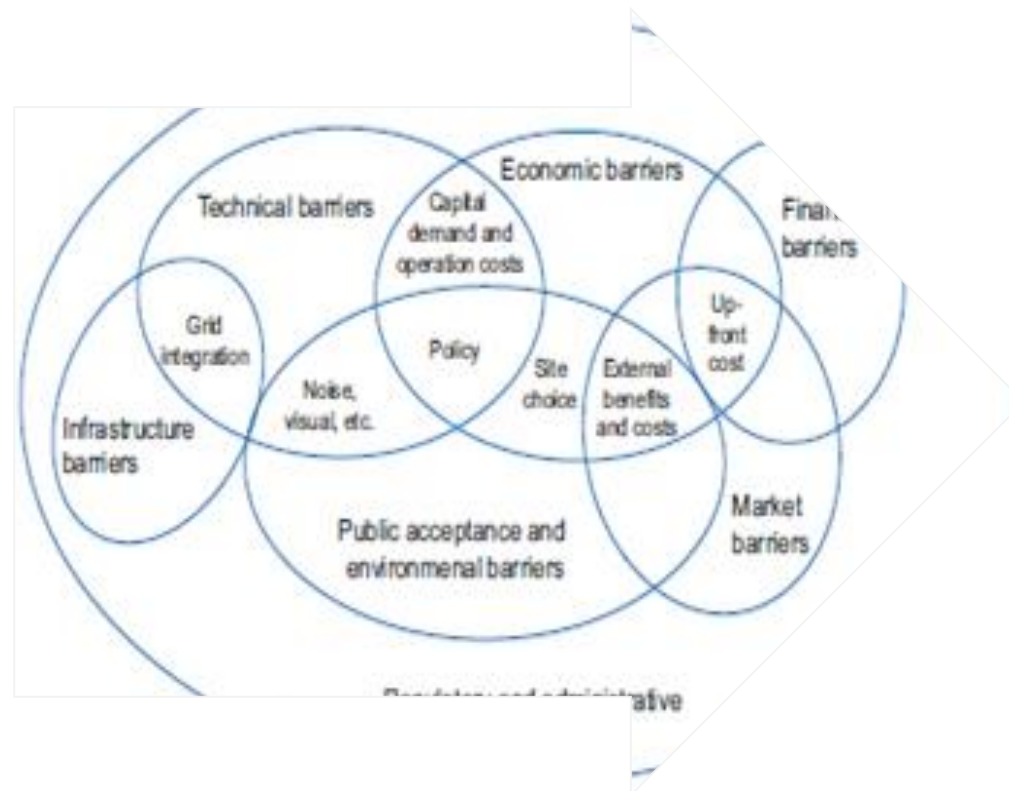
Economic barriers

Technical barriers

Capital demand and operation costs

Fina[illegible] barriers

Grid integration

Policy

Up-front cost

Site choice

External benefits and costs

Noise, visual, etc.

Infrastructure barriers

Market barriers

Public acceptance and environmenal barriers

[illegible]trative